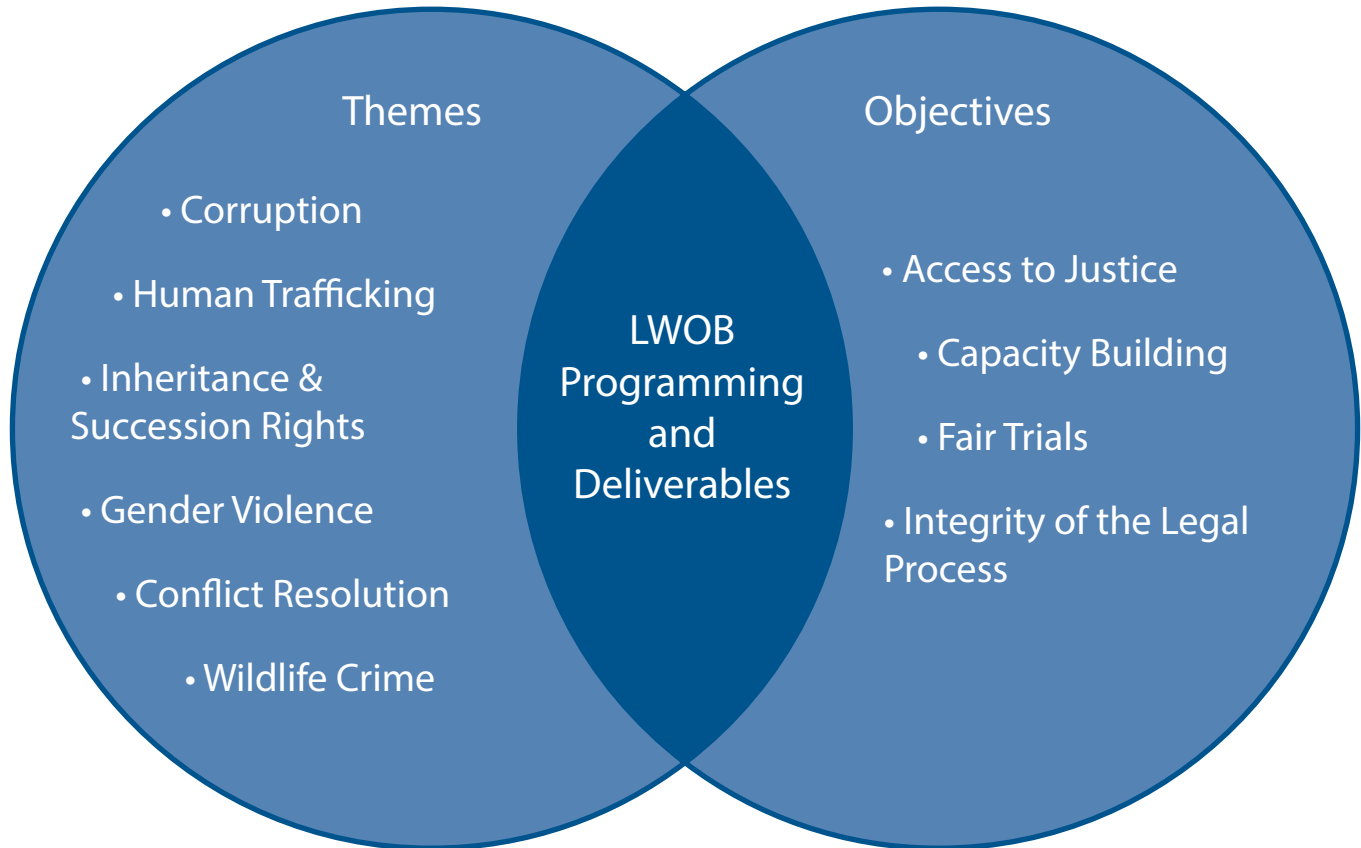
Themes

• Corruption

• Human Trafficking

• Inheritance & Succession Rights

• Gender Violence

• Conflict Resolution

• Wildlife Crime

LWOB Programming and Deliverables

Objectives

• Access to Justice

• Capacity Building

• Fair Trials

• Integrity of the Legal Process